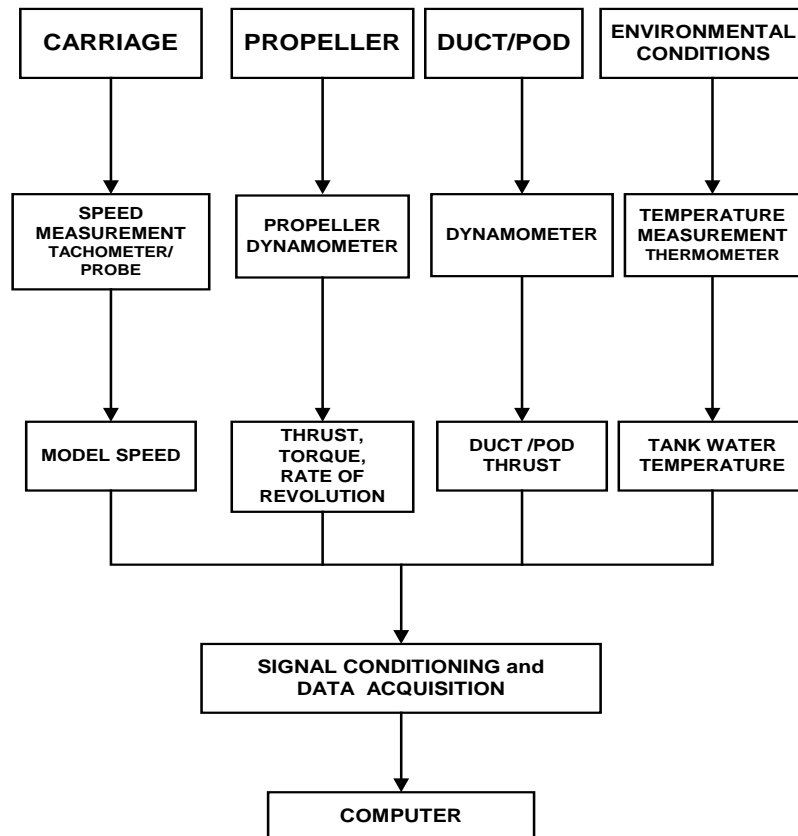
CARRIAGE

PROPELLER

DUCT/POD

ENVIRONMENTAL CONDITIONS

SPEED MEASUREMENT TACHOMETER/ PROBE

PROPELLER DYNAMOMETER

DYNAMOMETER

TEMPERATURE MEASUREMENT THERMOMETER

MODEL SPEED

THRUST, TORQUE, RATE OF REVOLUTION

DUCT /POD THRUST

TANK WATER TEMPERATURE

SIGNAL CONDITIONING and DATA ACQUISITION

COMPUTER